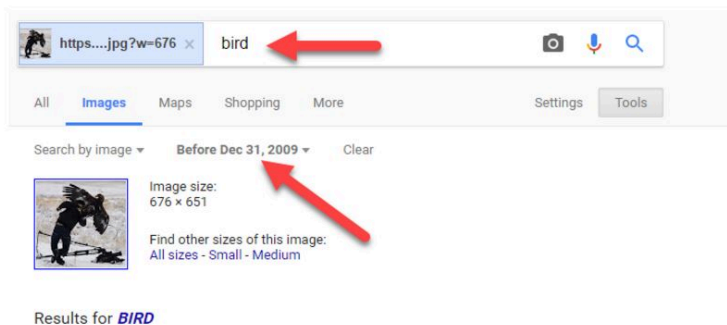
https....jpg?w=676 ×

bird

All Images Maps Shopping More Settings Tools

Search by image ▾ Before Dec 31, 2009 ▾ Clear

Image size:
676 × 651

Find other sizes of this image:
All sizes - Small - Medium

Results for *BIRD*